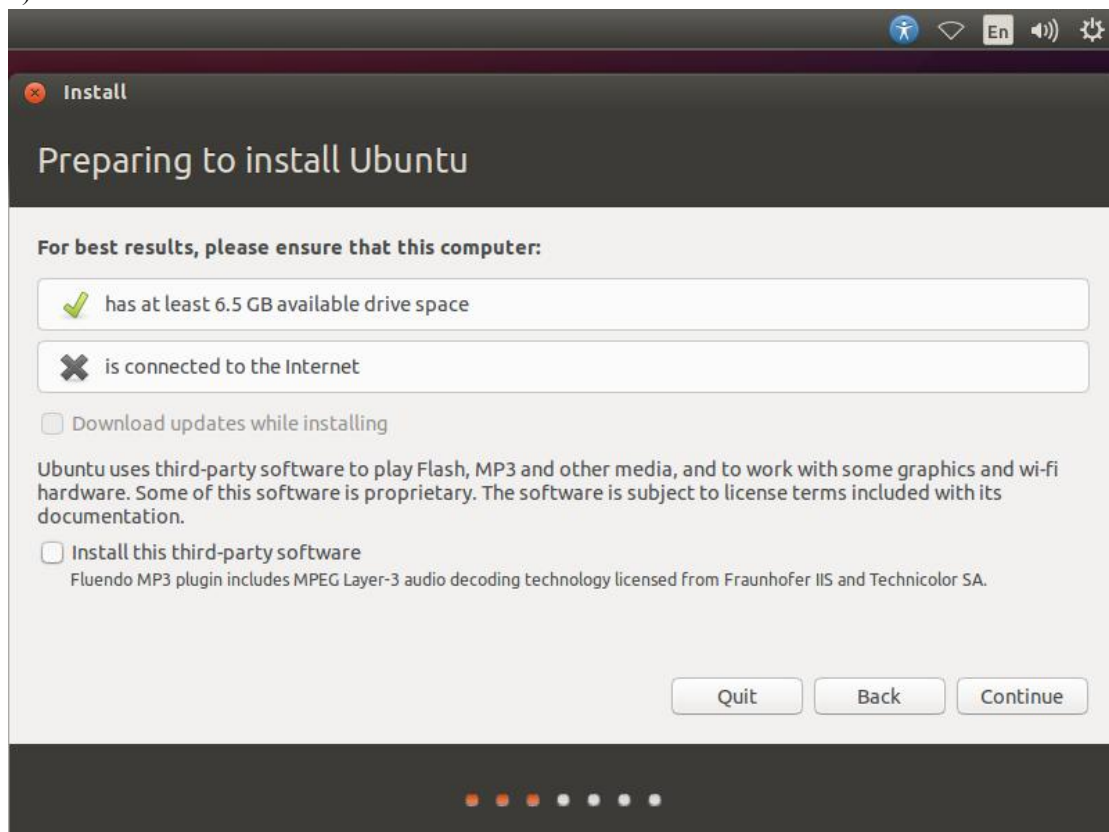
En

Install

Preparing to install Ubuntu

For best results, please ensure that this computer:

has at least 6.5 GB available drive space

is connected to the Internet

Download updates while installing

Ubuntu uses third-party software to play Flash, MP3 and other media, and to work with some graphics and wi-fi hardware. Some of this software is proprietary. The software is subject to license terms included with its documentation.

Install this third-party software

Fluendo MP3 plugin includes MPEG Layer-3 audio decoding technology licensed from Fraunhofer IIS and Technicolor SA.

Quit Back Continue